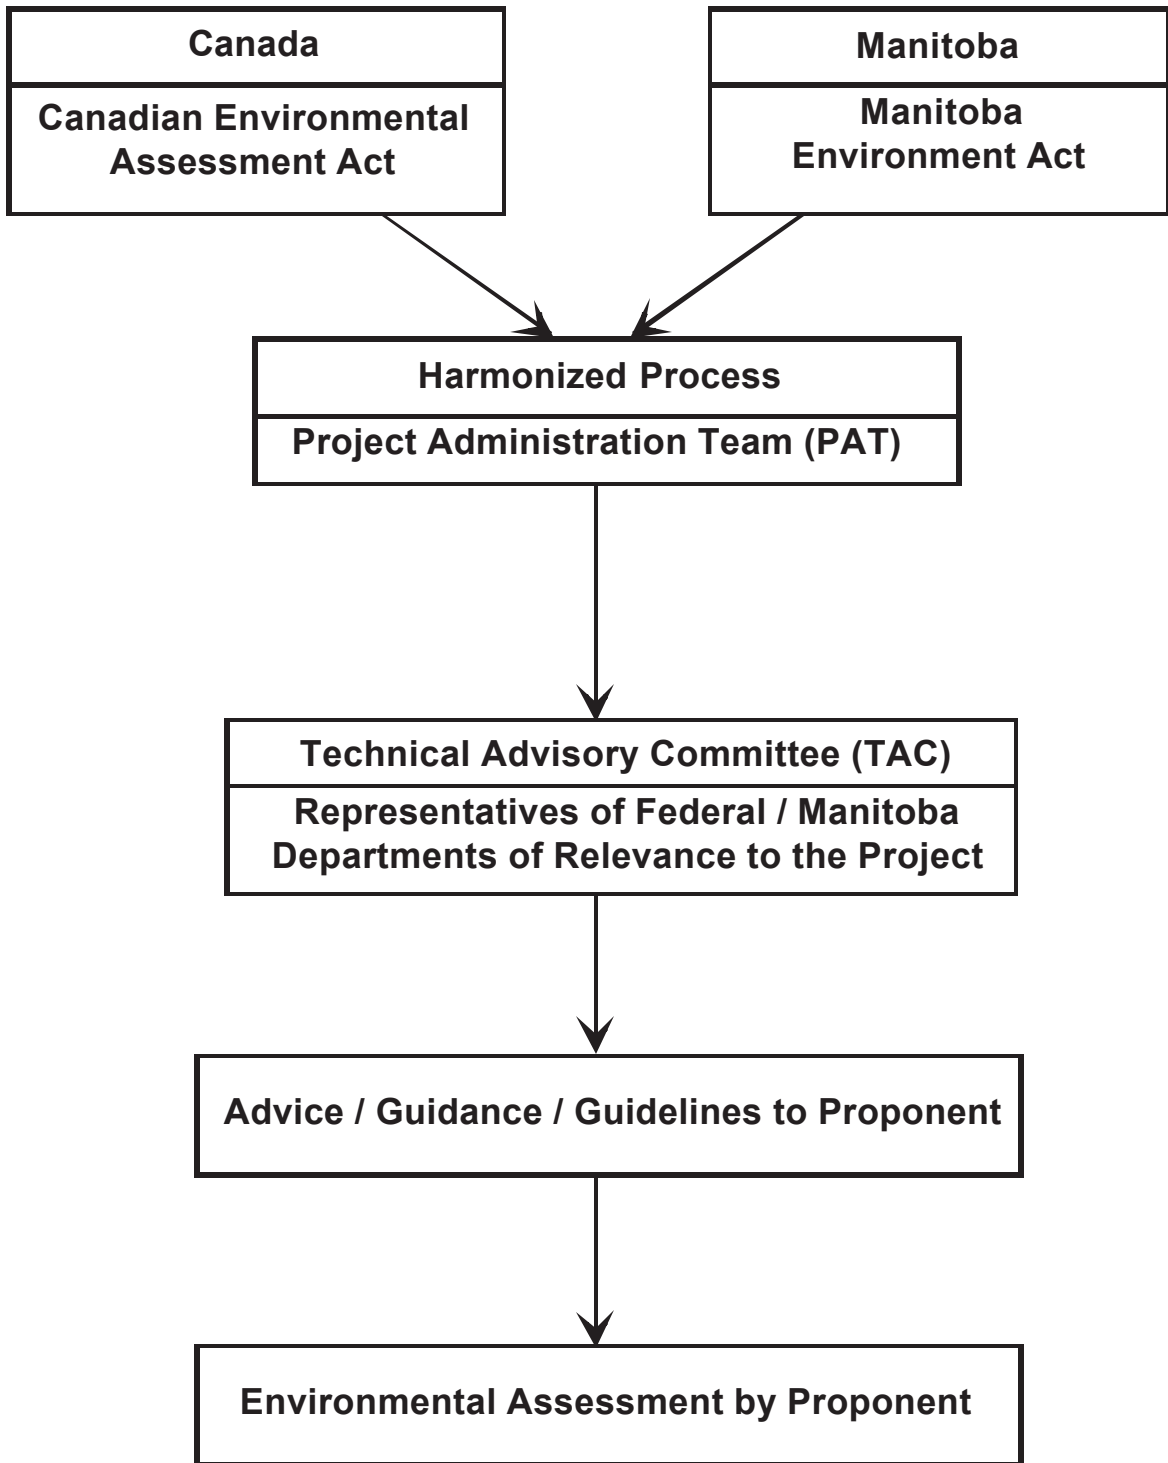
Canada

Canadian Environmental Assessment Act

Manitoba

Manitoba Environment Act

Harmonized Process

Project Administration Team (PAT)

Technical Advisory Committee (TAC)

Representatives of Federal / Manitoba Departments of Relevance to the Project

Advice / Guidance / Guidelines to Proponent

Environmental Assessment by Proponent